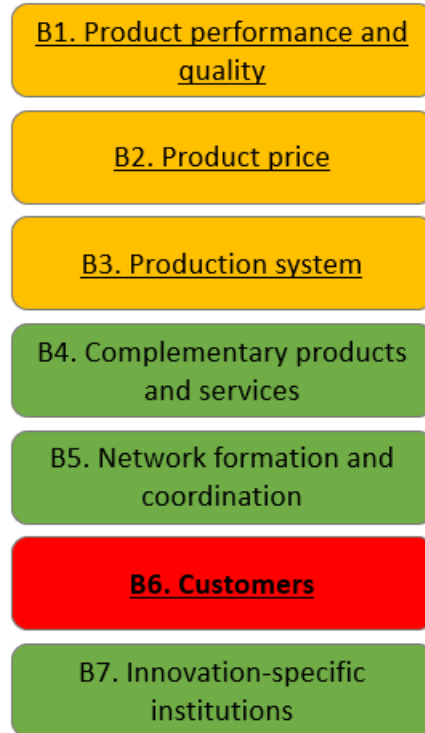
B1. Product performance and quality

B2. Product price

B3. Production system

B4. Complementary products and services

B5. Network formation and coordination

B6. Customers

B7. Innovation-specific institutions